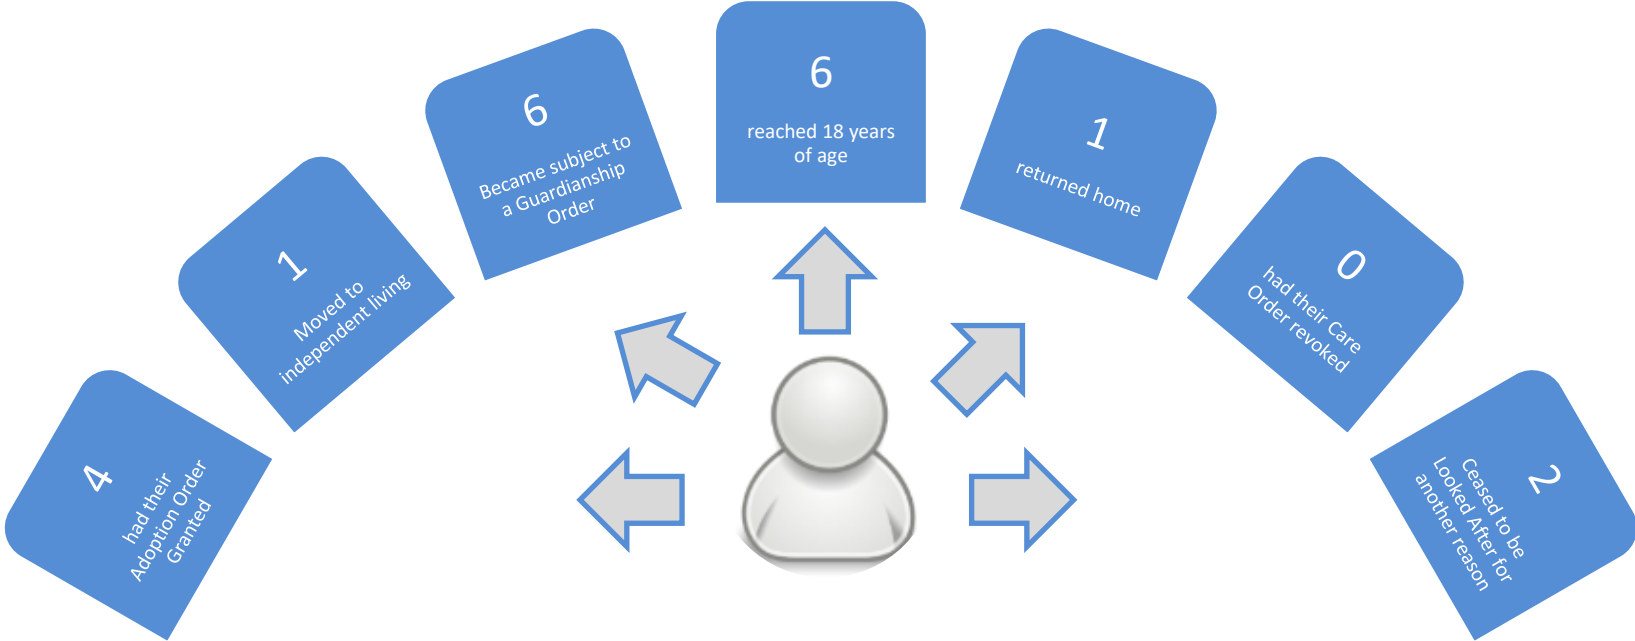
4

had their Adoption Order Granted

1

Moved to independent living

6

Became subject to a Guardianship Order

6

reached 18 years of age

1

returned home

0

had their Care Order revoked

2

Ceased to be Looked After for another reason